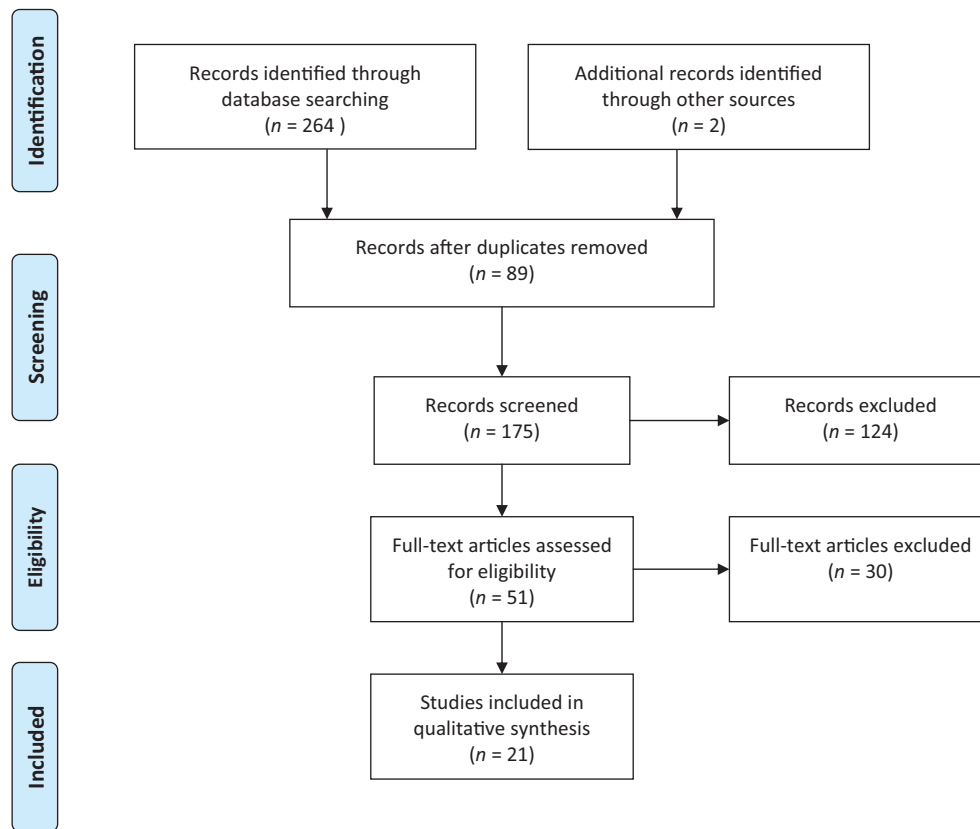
Identification

Records identified through database searching
($n$ = 264 )

Additional records identified through other sources
($n$ = 2)

Screening

Records after duplicates removed
($n$ = 89)

Records screened
($n$ = 175)

Records excluded
($n$ = 124)

Eligibility

Full-text articles assessed for eligibility
($n$ = 51)

Full-text articles excluded
($n$ = 30)

Included

Studies included in qualitative synthesis
($n$ = 21)